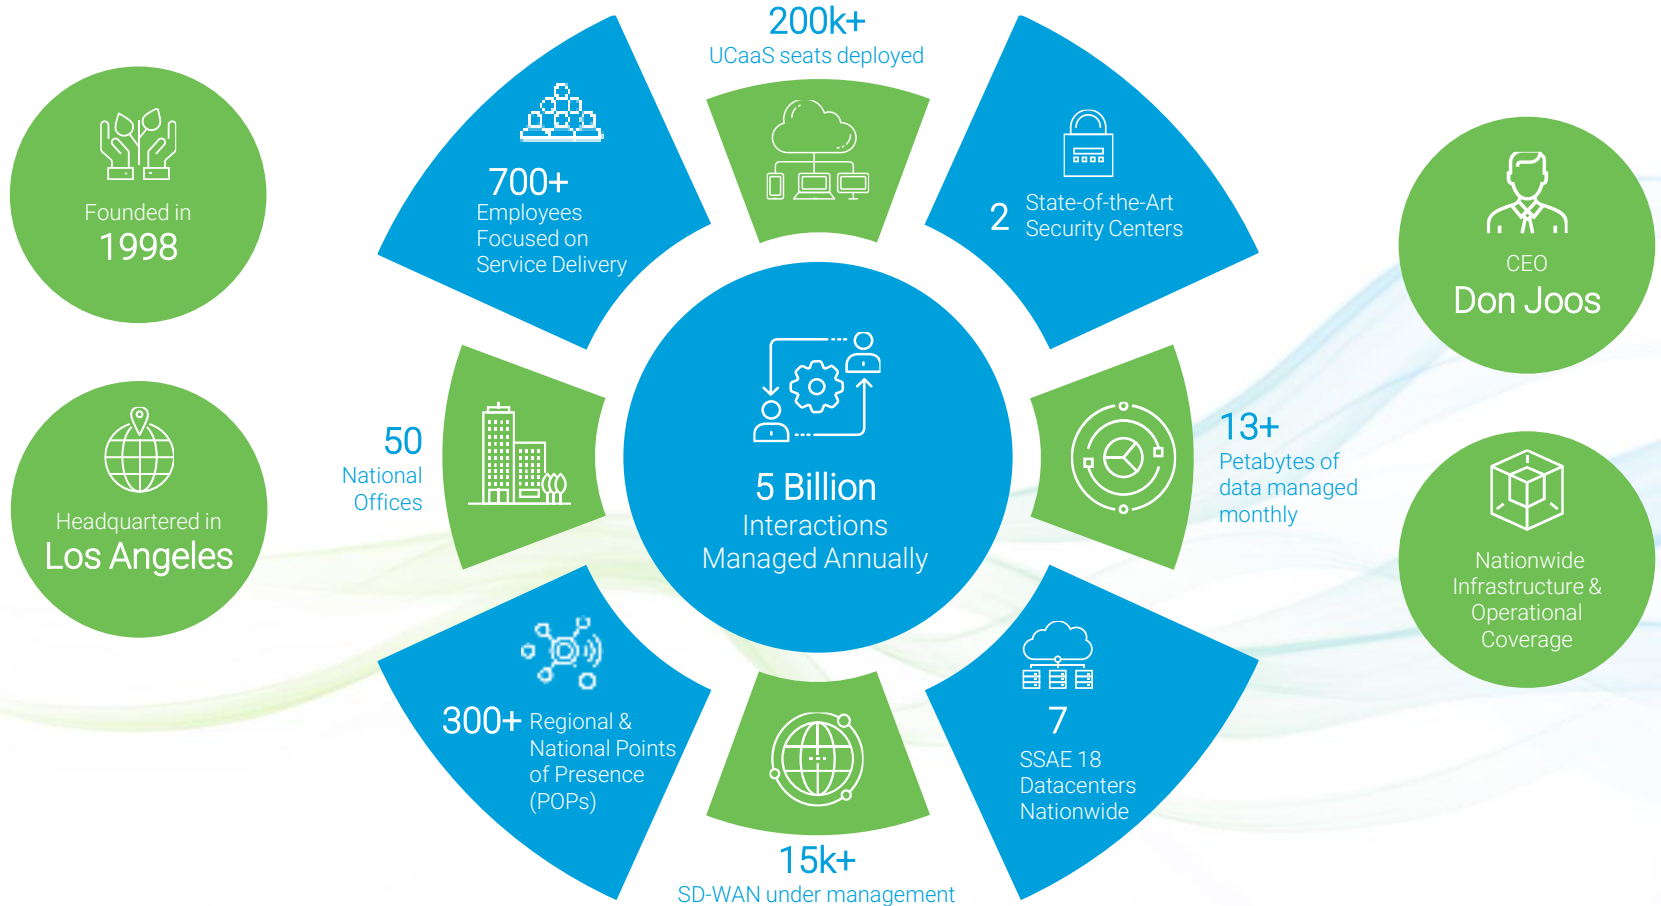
Founded in
1998

Headquartered in
Los Angeles

200k+
UCaaS seats deployed

700+
Employees
Focused on
Service Delivery

2 State-of-the-Art
Security Centers

CEO
Don Joos

50
National
Offices

5 Billion
Interactions
Managed Annually

13+
Petabytes of
data managed
monthly

Nationwide
Infrastructure &
Operational
Coverage

300+ Regional &
National Points
of Presence
(POPs)

7
SSAE 18
Datacenters
Nationwide

15k+
SD-WAN under management